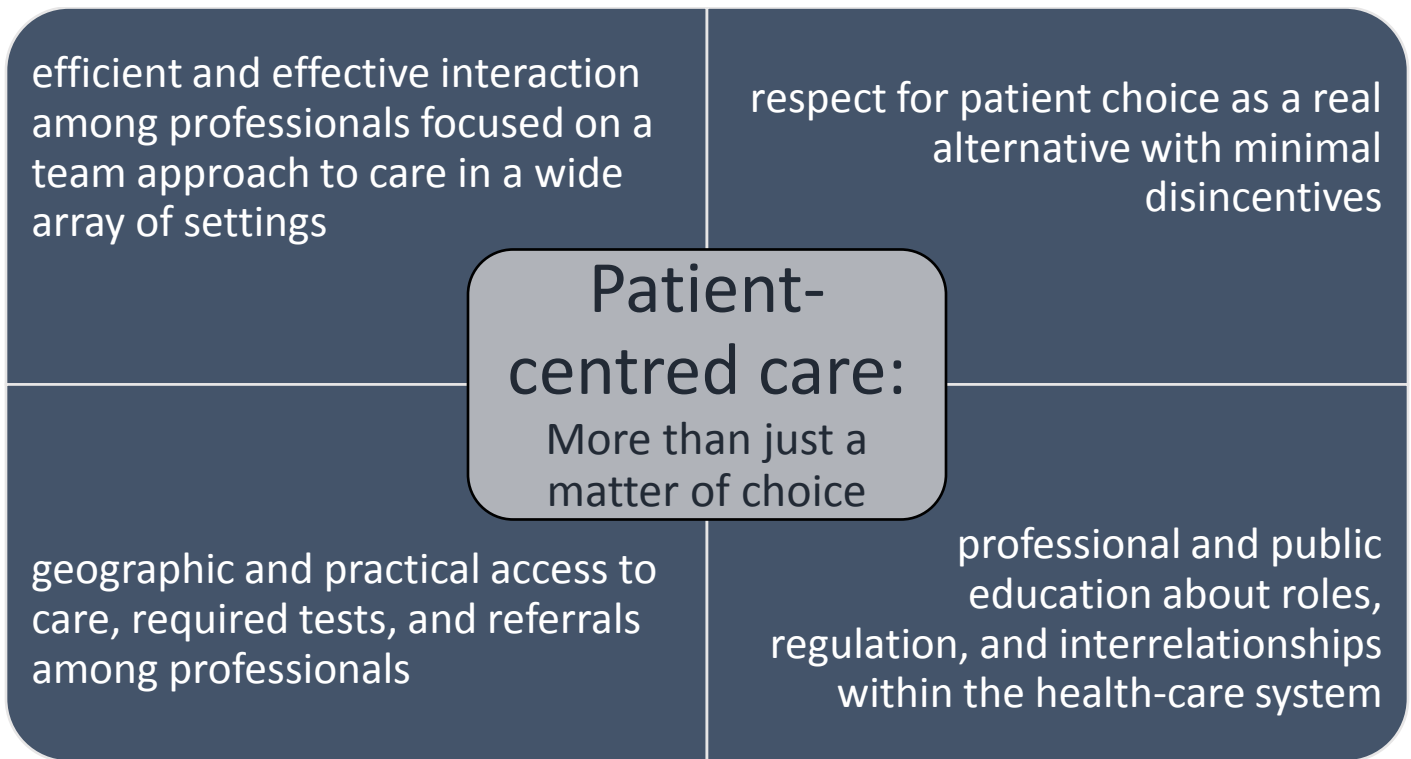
efficient and effective interaction among professionals focused on a team approach to care in a wide array of settings

respect for patient choice as a real alternative with minimal disincentives

Patient-centred care:
More than just a matter of choice

geographic and practical access to care, required tests, and referrals among professionals

professional and public education about roles, regulation, and interrelationships within the health-care system